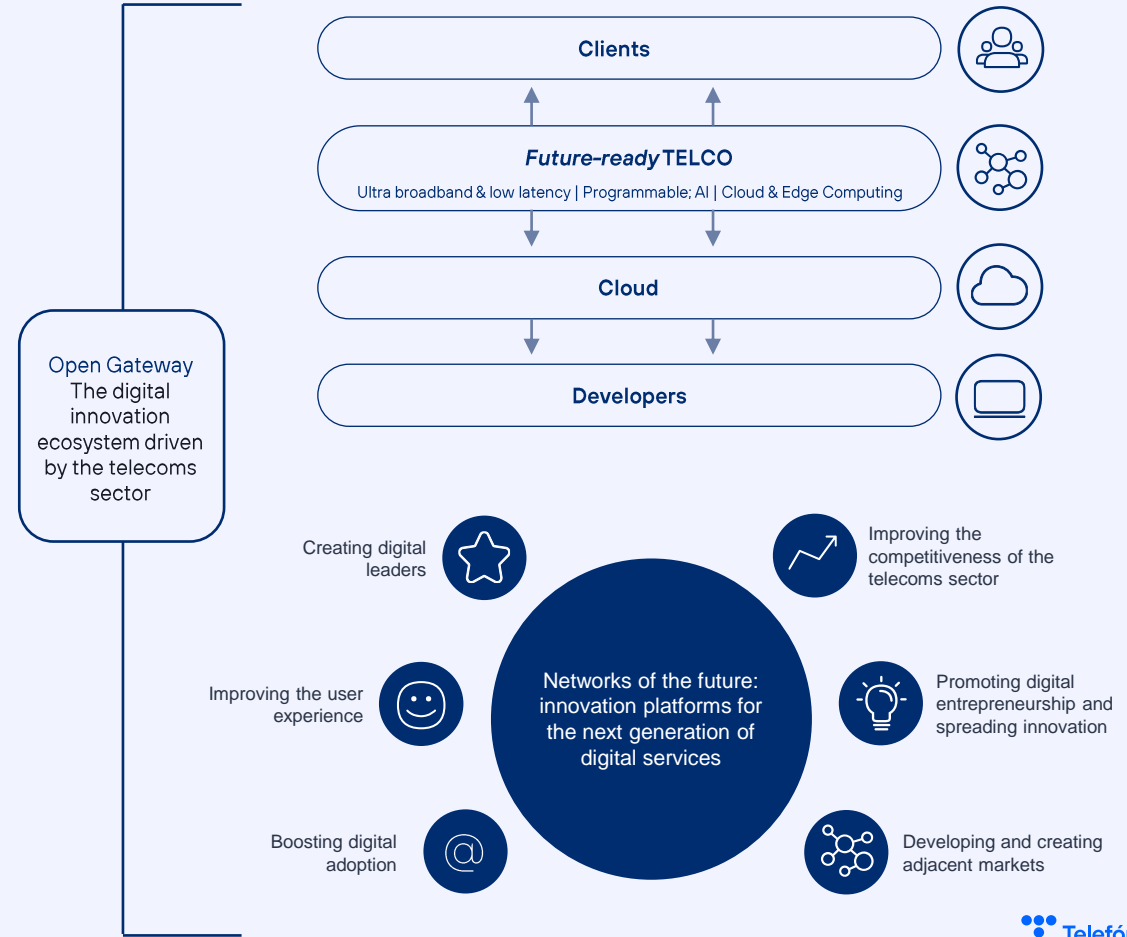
Clients

Future-ready TELCO
Ultra broadband & low latency | Programmable; AI | Cloud & Edge Computing

Cloud

Developers

Open Gateway
The digital innovation ecosystem driven by the telecoms sector

Creating digital leaders

Improving the competitiveness of the telecoms sector

Improving the user experience

Networks of the future: innovation platforms for the next generation of digital services

Promoting digital entrepreneurship and spreading innovation

Boosting digital adoption

Developing and creating adjacent markets

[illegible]